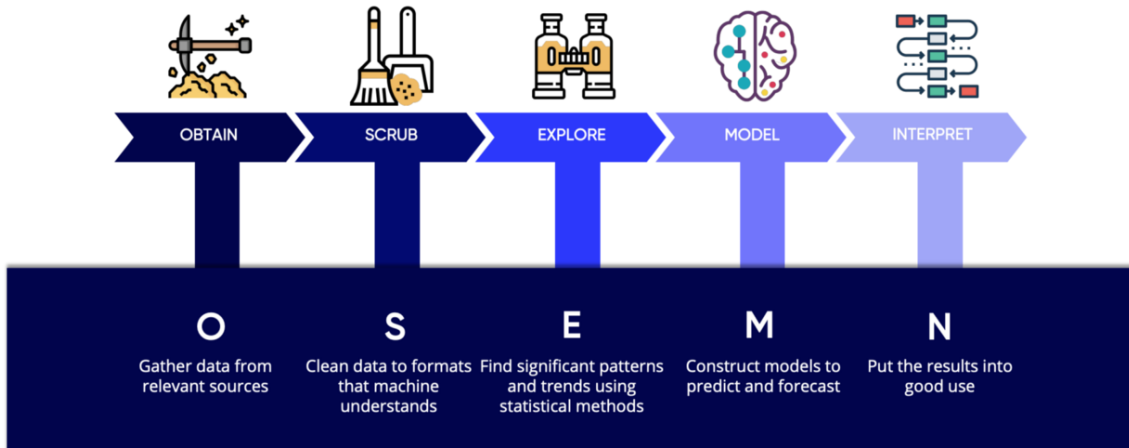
OBTAIN

SCRUB

EXPLORE

MODEL

INTERPRET

O

Gather data from relevant sources

S

Clean data to formats that machine understands

E

Find significant patterns and trends using statistical methods

M

Construct models to predict and forecast

N

Put the results into good use